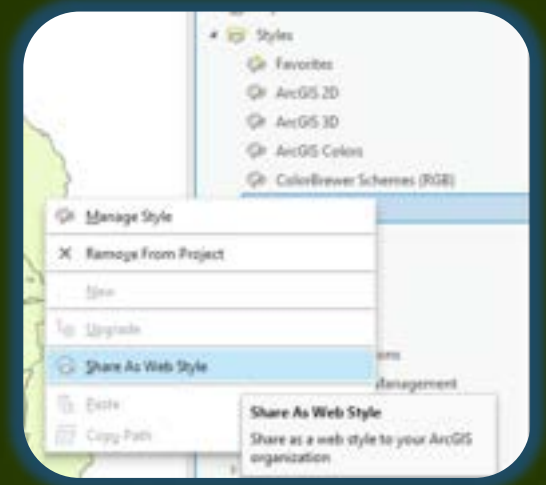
Styles
Favorites
ArcGIS 2D
ArcGIS 3D
ArcGIS Colors
ColorBrewer Schemes (RGB)

Manage Style
Remove From Project
New
Upgrade
Share As Web Style
Paste
Copy Path

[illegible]ons
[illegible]anagement

Share As Web Style
Share as a web style to your ArcGIS organization